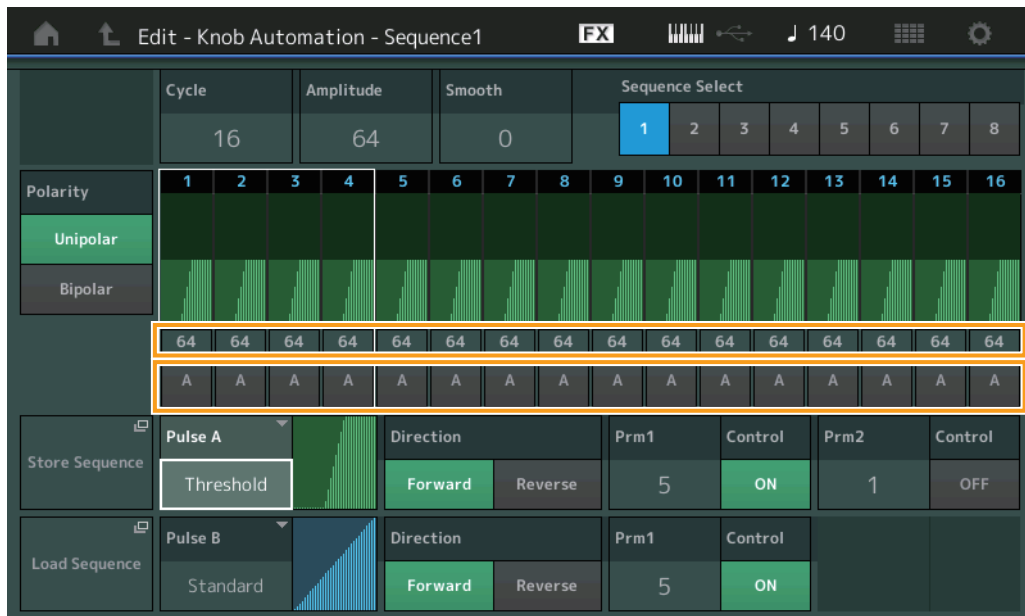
Edit - Knob Automation - Sequence1 FX ♩ 140

Cycle
16

Amplitude
64

Smooth
0

Sequence Select
1 2 3 4 5 6 7 8

Polarity
Unipolar
Bipolar

1 2 3 4 5 6 7 8 9 10 11 12 13 14 15 16

64 64 64 64 64 64 64 64 64 64 64 64 64 64 64 64

A A A A A A A A A A A A A A A A

Store Sequence

Pulse A
Threshold

Direction
Forward Reverse

Prm1
5

Control
ON

Prm2
1

Control
OFF

Load Sequence

Pulse B
Standard

Direction
Forward Reverse

Prm1
5

Control
ON